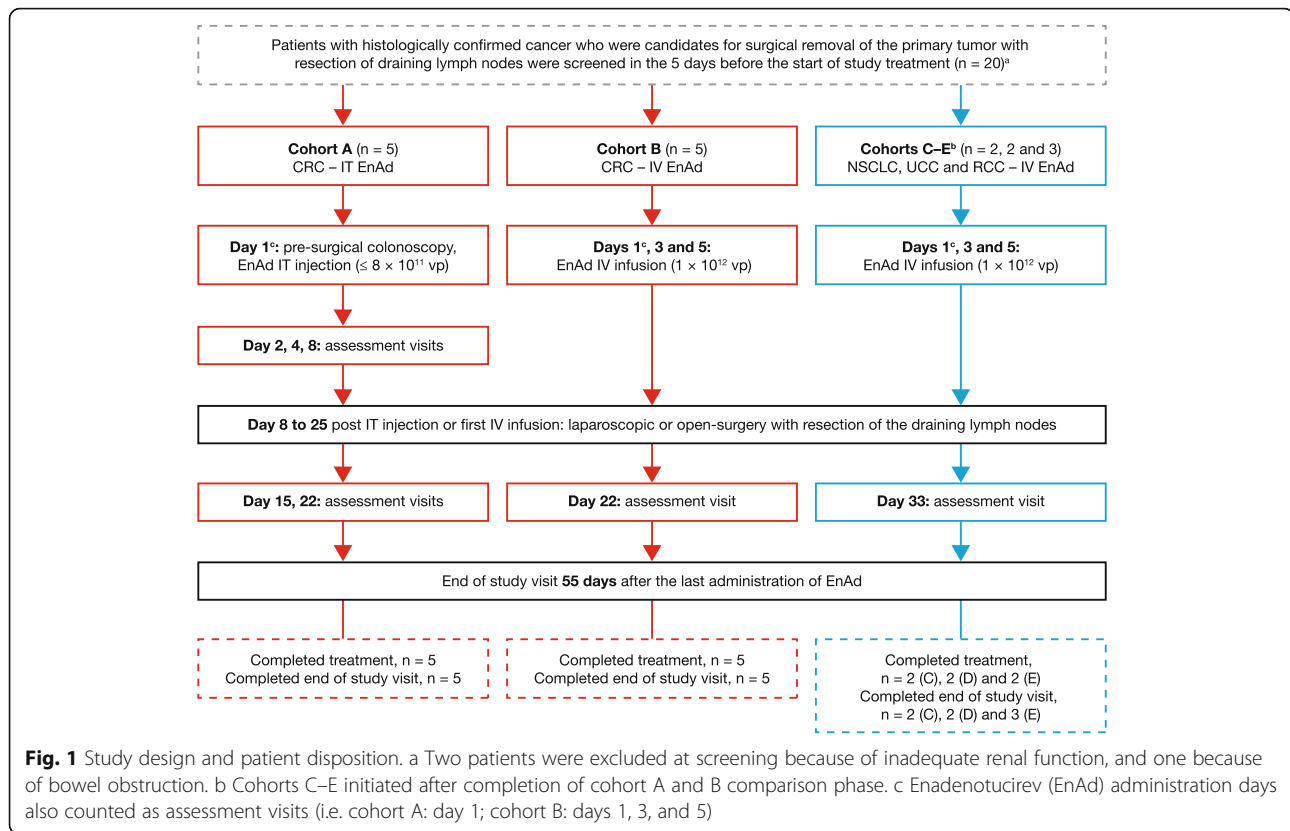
Patients with histologically confirmed cancer who were candidates for surgical removal of the primary tumor with resection of draining lymph nodes were screened in the 5 days before the start of study treatment (n = 20)$^{a}$

**Cohort A** (n = 5)
CRC – IT EnAd

**Cohort B** (n = 5)
CRC – IV EnAd

**Cohorts C–E$^{b}$** (n = 2, 2 and 3)
NSCLC, UCC and RCC – IV EnAd

**Day 1$^{c}$:** pre-surgical colonoscopy, EnAd IT injection (≤ $8 \times 10^{11}$ vp)

**Days 1$^{c}$, 3 and 5:**
EnAd IV infusion ($1 \times 10^{12}$ vp)

**Days 1$^{c}$, 3 and 5:**
EnAd IV infusion ($1 \times 10^{12}$ vp)

**Day 2, 4, 8:** assessment visits

**Day 8 to 25** post IT injection or first IV infusion: laparoscopic or open-surgery with resection of the draining lymph nodes

**Day 15, 22:** assessment visits

**Day 22:** assessment visit

**Day 33:** assessment visit

End of study visit **55 days** after the last administration of EnAd

Completed treatment, n = 5
Completed end of study visit, n = 5

Completed treatment, n = 5
Completed end of study visit, n = 5

Completed treatment,
n = 2 (C), 2 (D) and 2 (E)
Completed end of study visit,
n = 2 (C), 2 (D) and 3 (E)

**Fig. 1** Study design and patient disposition. a Two patients were excluded at screening because of inadequate renal function, and one because of bowel obstruction. b Cohorts C–E initiated after completion of cohort A and B comparison phase. c Enadenotucirev (EnAd) administration days also counted as assessment visits (i.e. cohort A: day 1; cohort B: days 1, 3, and 5)